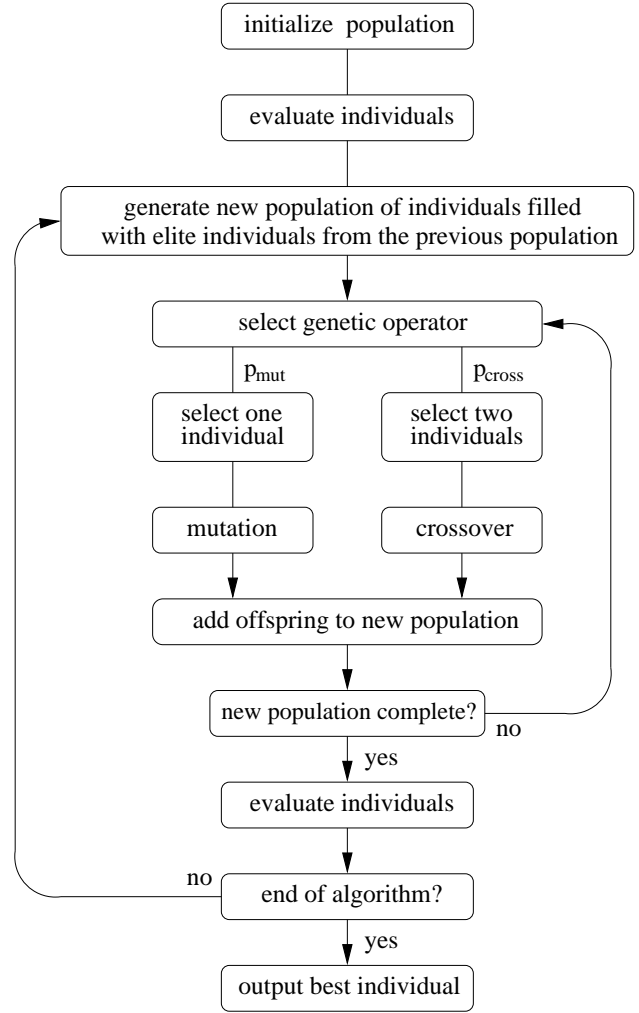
initialize population

evaluate individuals

generate new population of individuals filled with elite individuals from the previous population

select genetic operator

$p_{mut}$

$p_{cross}$

select one individual

select two individuals

mutation

crossover

add offspring to new population

new population complete?

no

yes

evaluate individuals

no

end of algorithm?

yes

output best individual